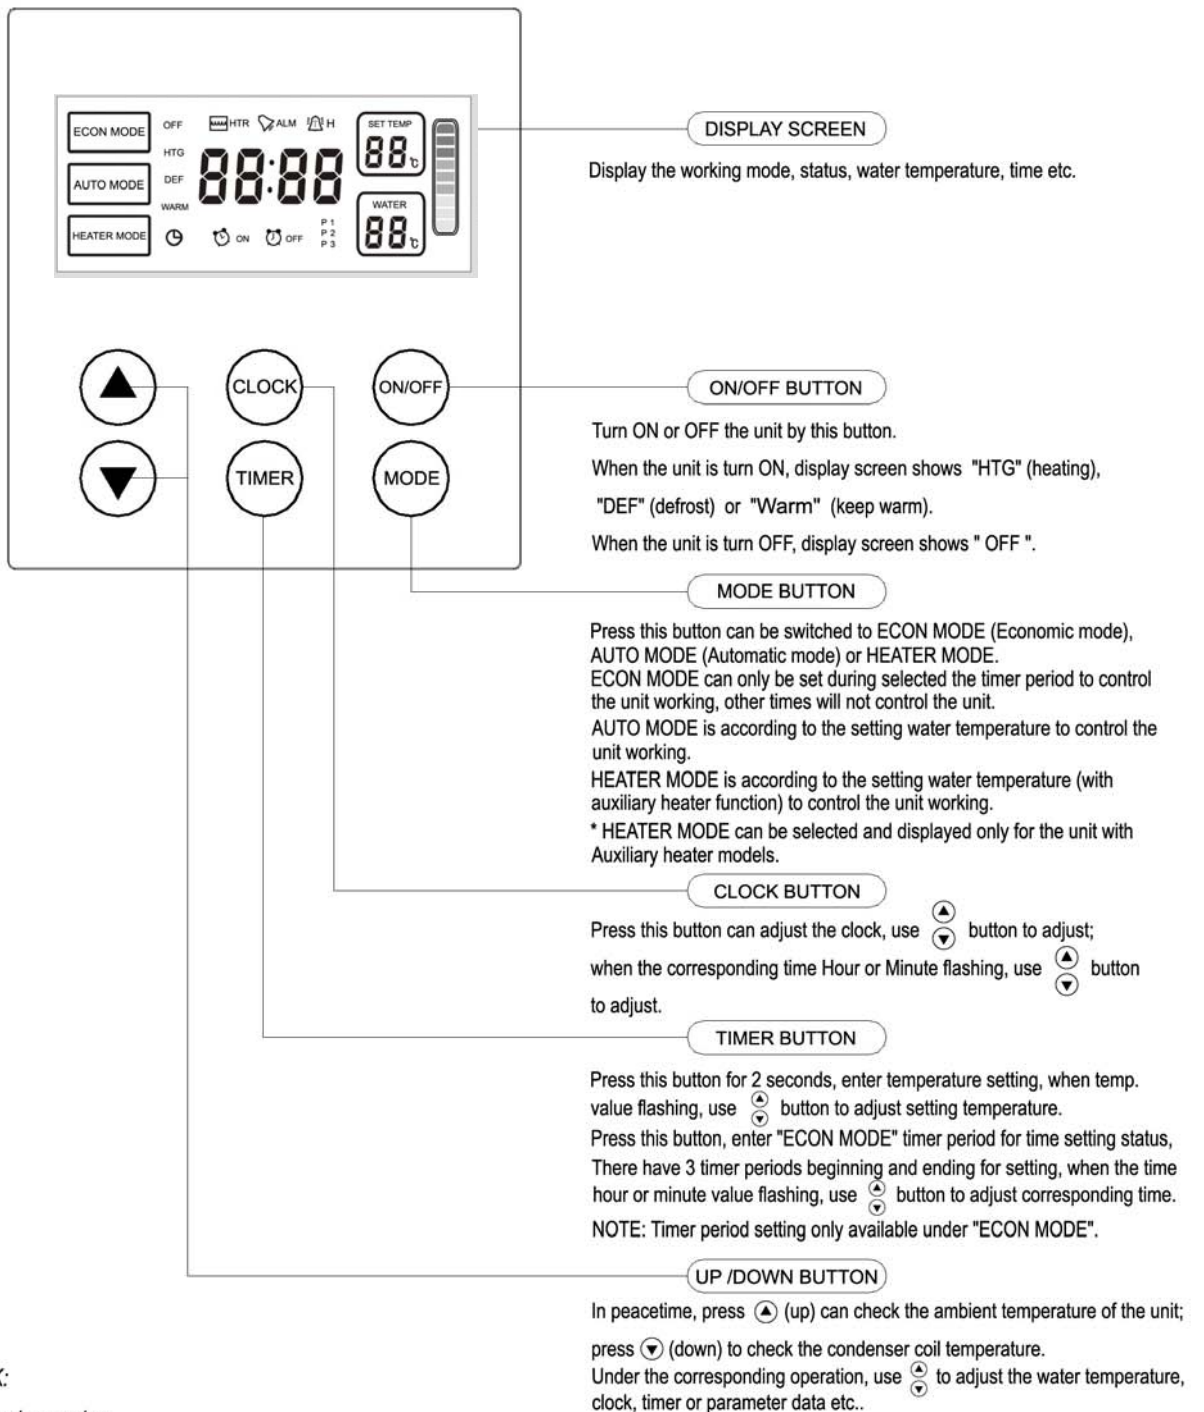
ECON MODE
AUTO MODE
HEATER MODE
OFF
HTG
DEF
WARM
HTR ALM H
88:88
ON OFF
P 1
P 2
P 3
SET TEMP
88℃
WATER
88℃

CLOCK
ON/OFF
TIMER
MODE

DISPLAY SCREEN

Display the working mode, status, water temperature, time etc.

ON/OFF BUTTON

Turn ON or OFF the unit by this button.

When the unit is turn ON, display screen shows "HTG" (heating), "DEF" (defrost) or "Warm" (keep warm).

When the unit is turn OFF, display screen shows " OFF ".

MODE BUTTON

Press this button can be switched to ECON MODE (Economic mode), AUTO MODE (Automatic mode) or HEATER MODE.
ECON MODE can only be set during selected the timer period to control the unit working, other times will not control the unit.
AUTO MODE is according to the setting water temperature to control the unit working.
HEATER MODE is according to the setting water temperature (with auxiliary heater function) to control the unit working.
* HEATER MODE can be selected and displayed only for the unit with Auxiliary heater models.

CLOCK BUTTON

Press this button can adjust the clock, use button to adjust; when the corresponding time Hour or Minute flashing, use button to adjust.

TIMER BUTTON

Press this button for 2 seconds, enter temperature setting, when temp. value flashing, use button to adjust setting temperature.
Press this button, enter "ECON MODE" timer period for time setting status, There have 3 timer periods beginning and ending for setting, when the time hour or minute value flashing, use button to adjust corresponding time.
NOTE: Timer period setting only available under "ECON MODE".

UP /DOWN BUTTON

In peacetime, press (up) can check the ambient temperature of the unit;

press (down) to check the condenser coil temperature.
Under the corresponding operation, use to adjust the water temperature, clock, timer or parameter data etc..